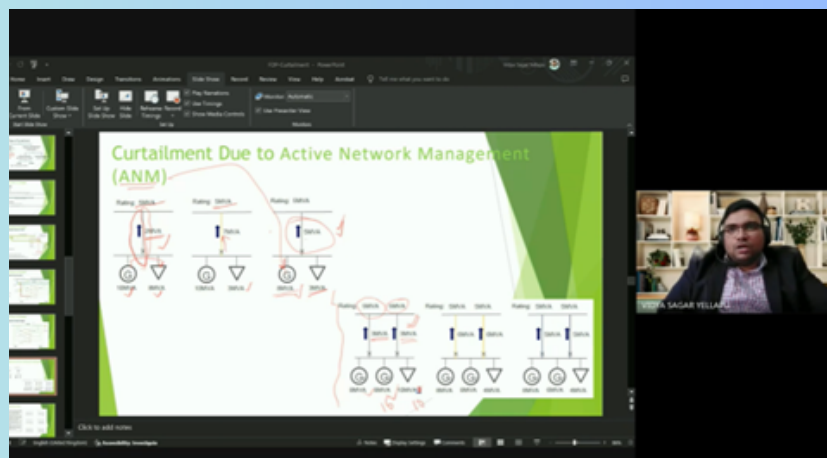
Curtailment Due to Active Network Management (ANM)

Rating: 5MVA
5MVA
10MVA
5MVA

Rating: 5MVA
5MVA

Rating: 5MVA
5MVA

Rating: 5MVA
Rating: 5MVA
5MVA
5MVA

Rating: 5MVA
5MVA

Rating: 5MVA
5MVA

Click to add notes

Slide Show
Record
Review
View
Help
Acrobat
Play Narrations
Use Timings
Show Media Controls
Use Presenter View
Monitor: Automatic
Set Up
Monitors
Notes
Display Settings
Comments
Accessibility: Investigate
English (United Kingdom)

VIDYA SAGAR YELLAJU